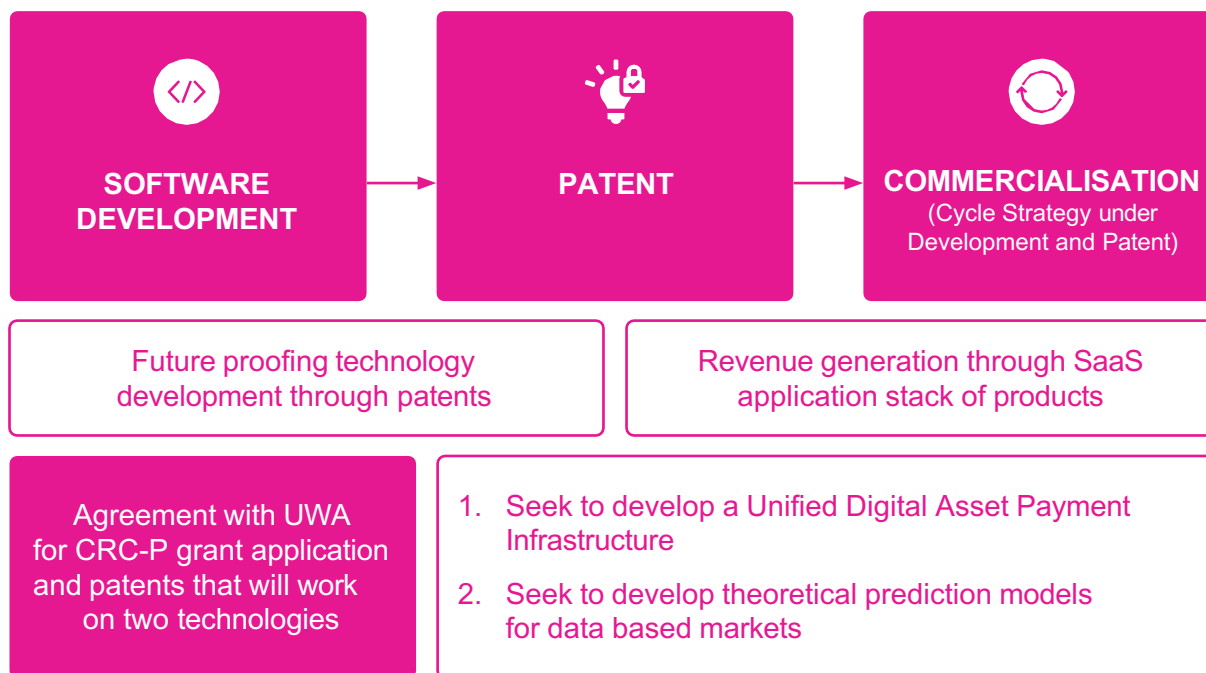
SOFTWARE DEVELOPMENT

PATENT

COMMERCIALISATION
(Cycle Strategy under Development and Patent)

Future proofing technology development through patents

Revenue generation through SaaS application stack of products

Agreement with UWA for CRC-P grant application and patents that will work on two technologies

1. Seek to develop a Unified Digital Asset Payment Infrastructure

2. Seek to develop theoretical prediction models for data based markets